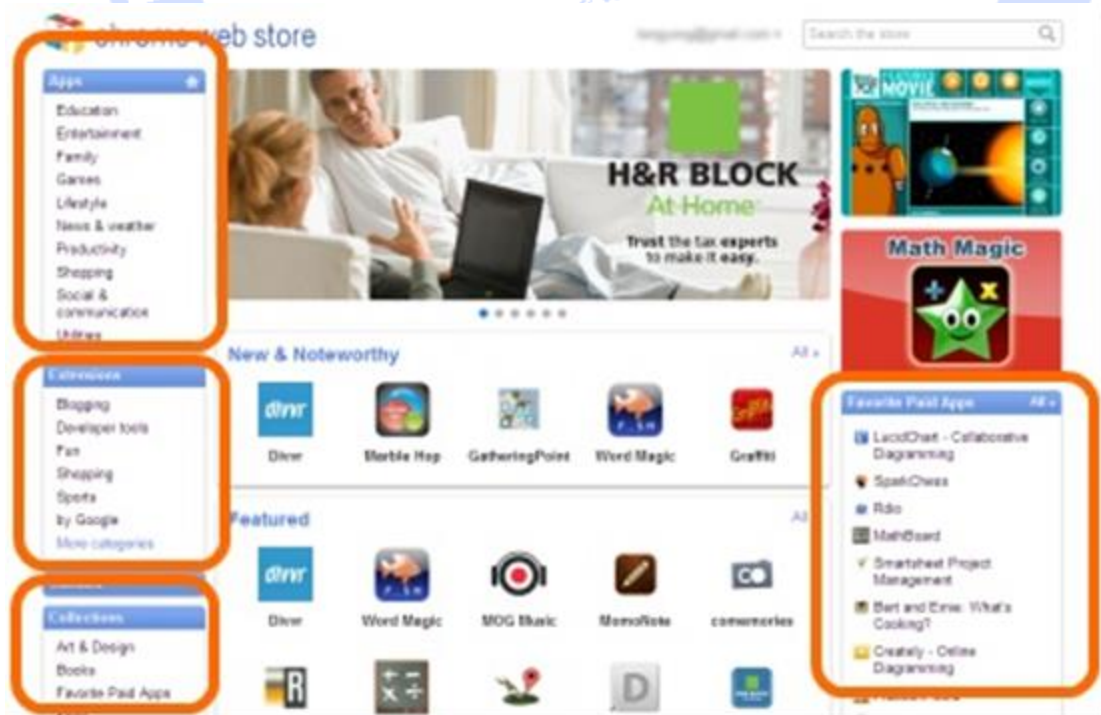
chrome web store

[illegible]@gmail.com

Search the store

Apps

Education
Entertainment
Family
Games
Lifestyle
News & weather
Productivity
Shopping
Social & communication
Utilities

Extensions

Blogging
Developer tools
Fun
Shopping
Sports
by Google
More categories

Collections

Art & Design
Books
Favorite Paid Apps

H&R BLOCK
At Home
Trust the tax experts to make it easy.

MOVIE

Math Magic

New & Noteworthy
All »

Divvr
Marble Hop
GatheringPoint
Word Magic
Graffiti

Featured
All

Divvr
Word Magic
MOG Music
MemoNote
conversories

Favorite Paid Apps
All »

LucidChart - Collaborative Diagramming
SparkChess
Rdio
MathBoard
Smartsheet Project Management
Bert and Ernie: What's Cooking?
Creately - Online Diagramming